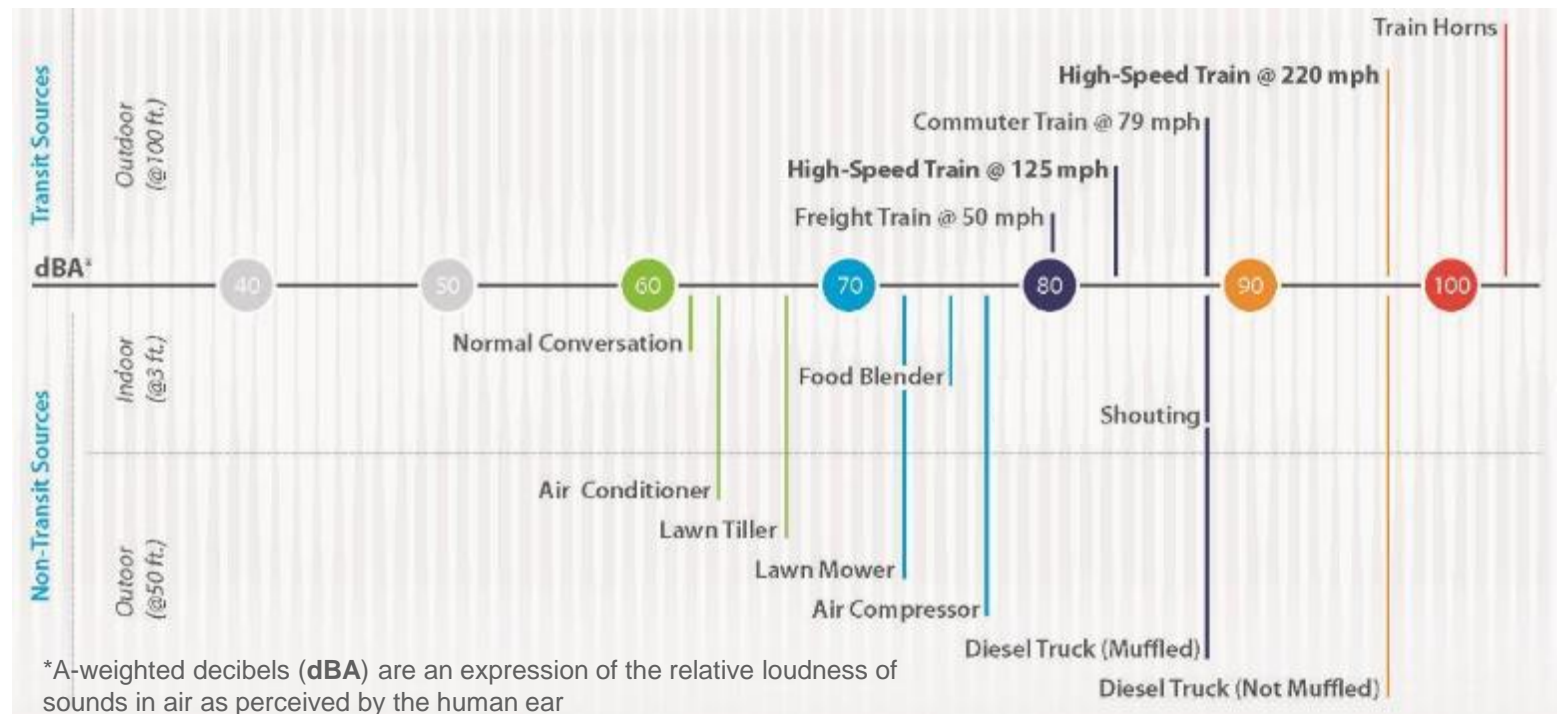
Transit Sources

Outdoor (@100 ft.)

Train Horns

High-Speed Train @ 220 mph

Commuter Train @ 79 mph

High-Speed Train @ 125 mph

Freight Train @ 50 mph

dBA*

40

50

60

70

80

90

100

Non-Transit Sources

Indoor (@3 ft.)

Normal Conversation

Food Blender

Shouting

Outoor (@50 ft.)

Air Conditioner

Lawn Tiller

Lawn Mower

Air Compressor

Diesel Truck (Muffled)

Diesel Truck (Not Muffled)

*A-weighted decibels (**dBA**) are an expression of the relative loudness of sounds in air as perceived by the human ear